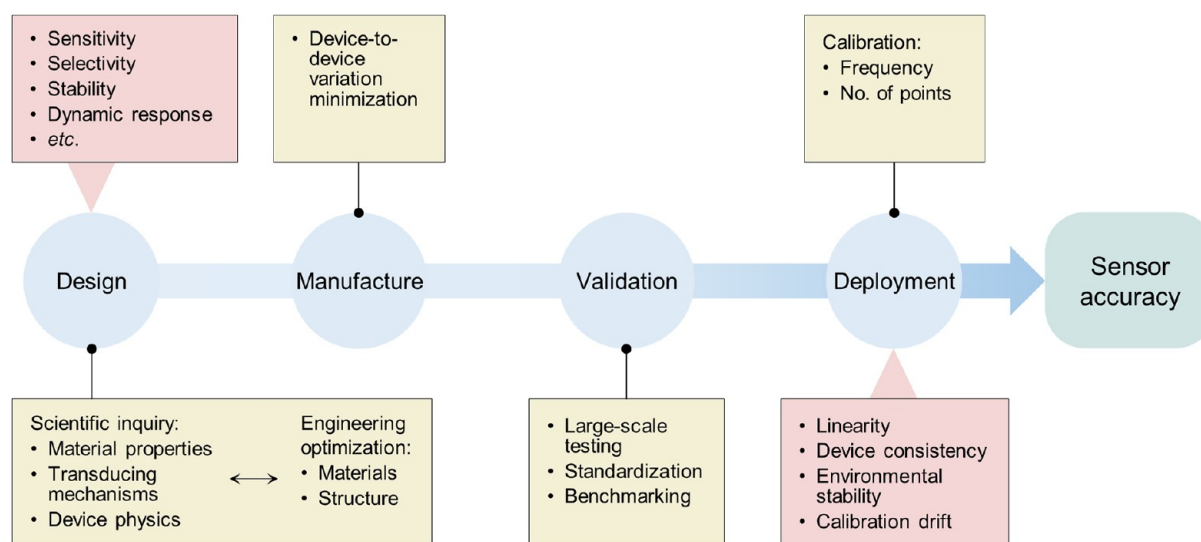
• Sensitivity
• Selectivity
• Stability
• Dynamic response
• *etc*.

• Device-to-device variation minimization

Calibration:
• Frequency
• No. of points

Design

Manufacture

Validation

Deployment

Sensor accuracy

Scientific inquiry:
• Material properties
• Transducing mechanisms
• Device physics

$\longleftrightarrow$

Engineering optimization:
• Materials
• Structure

• Large-scale testing
• Standardization
• Benchmarking

• Linearity
• Device consistency
• Environmental stability
• Calibration drift